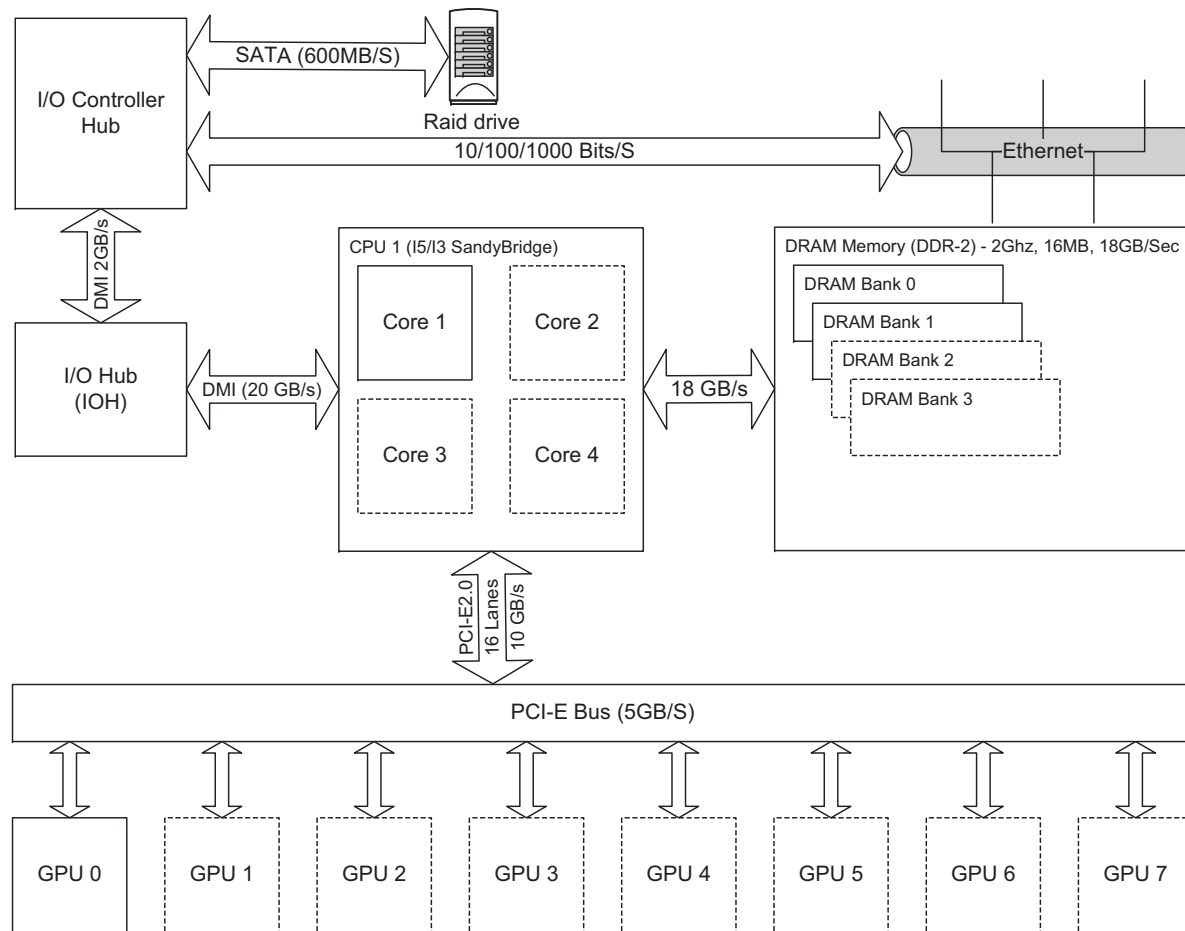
I/O Controller Hub

SATA (600MB/S)

Raid drive

10/100/1000 Bits/S

Ethernet

DMI 2GB/s

CPU 1 (I5/I3 SandyBridge)

Core 1

Core 2

Core 3

Core 4

DRAM Memory (DDR-2) - 2Ghz, 16MB, 18GB/Sec

DRAM Bank 0

DRAM Bank 1

DRAM Bank 2

DRAM Bank 3

I/O Hub (IOH)

DMI (20 GB/s)

18 GB/s

PCI-E2.0
16 Lanes
10 GB/s

PCI-E Bus (5GB/S)

GPU 0

GPU 1

GPU 2

GPU 3

GPU 4

GPU 5

GPU 6

GPU 7